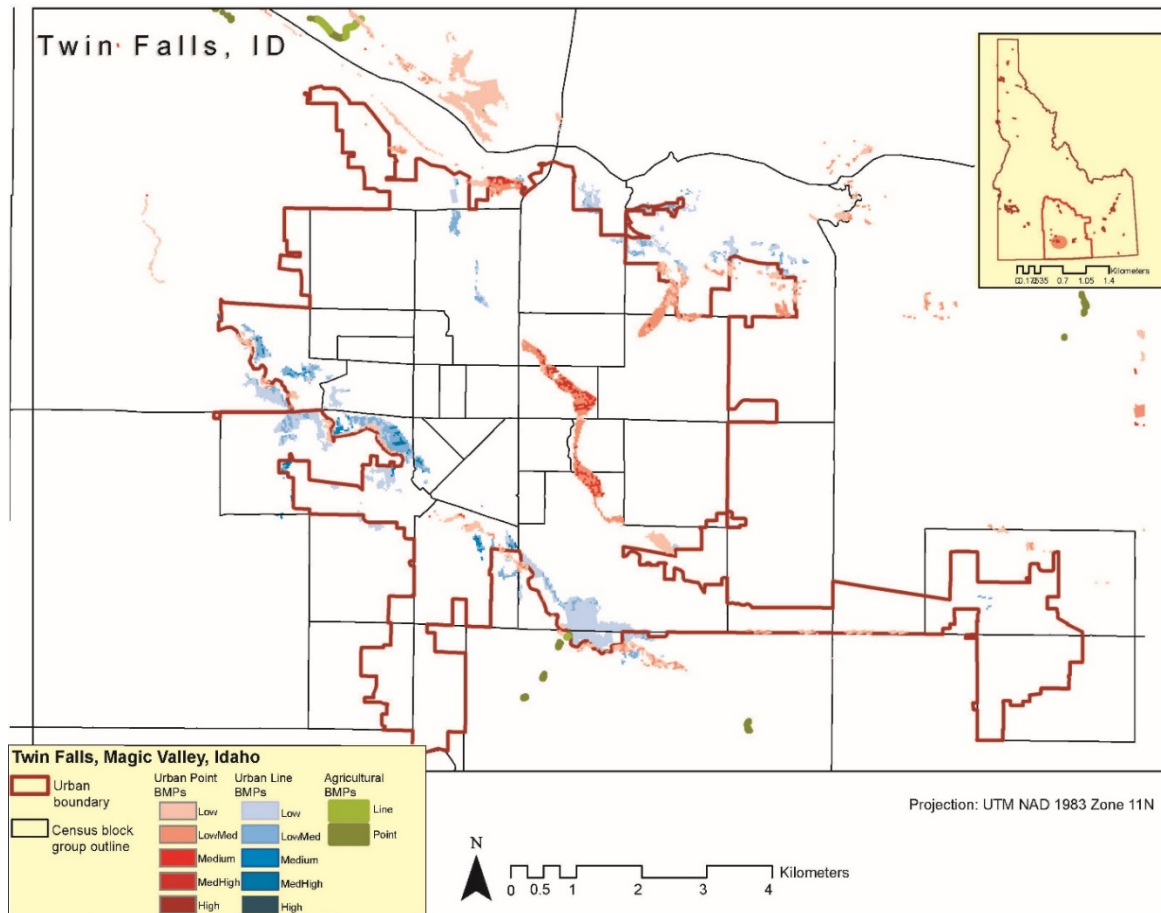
Twin Falls, ID

Kilometers
00.175 0.35 0.7 1.05 1.4

Twin Falls, Magic Valley, Idaho

Urban boundary

Census block group outline

Urban Point BMPs
Low
LowMed
Medium
MedHigh
High

Urban Line BMPs
Low
LowMed
Medium
MedHigh
High

Agricultural BMPs
Line
Point

N

0 0.5 1 2 3 4 Kilometers

Projection: UTM NAD 1983 Zone 11N